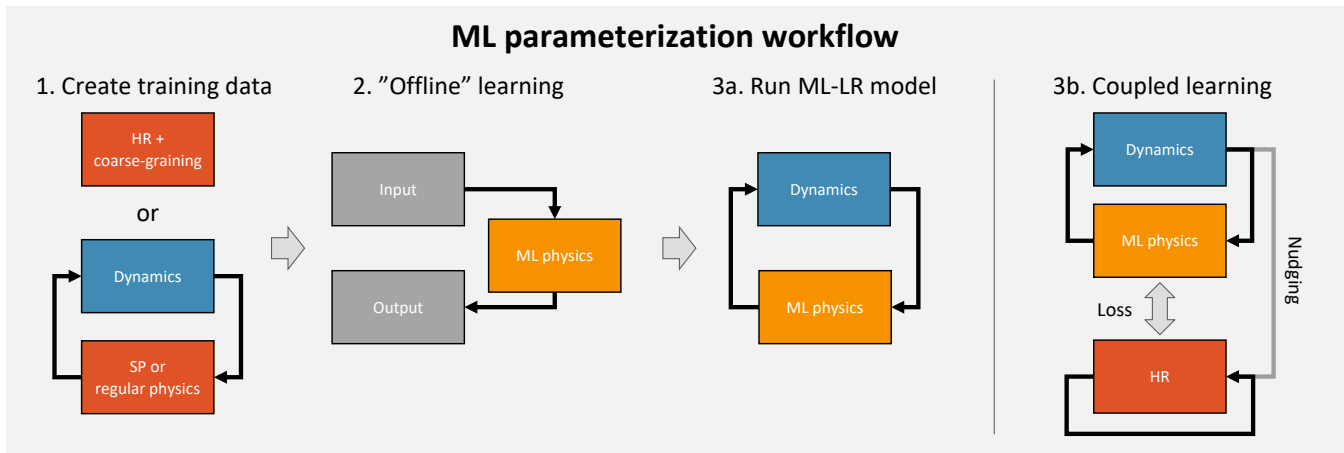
ML parameterization workflow

1. Create training data

HR + coarse-graining

or

Dynamics

SP or regular physics

2. "Offline" learning

Input

ML physics

Output

3a. Run ML-LR model

Dynamics

ML physics

3b. Coupled learning

Dynamics

ML physics

Nudging

Loss

HR